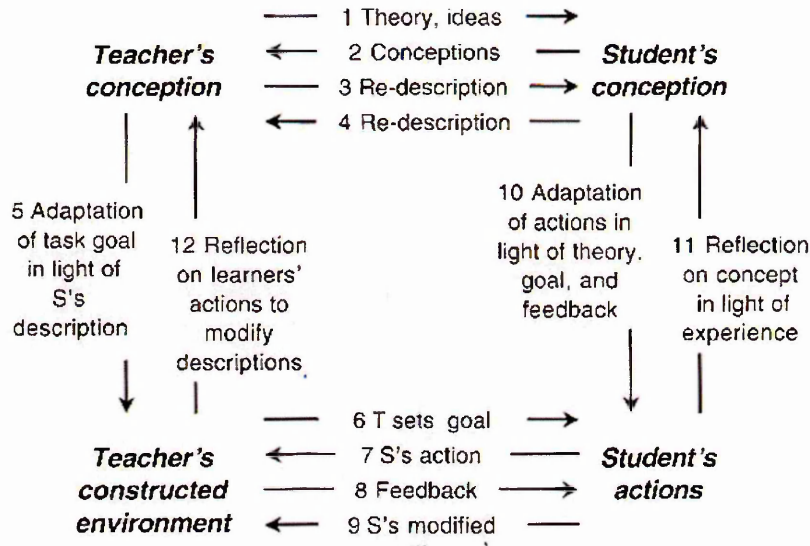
1 Theory, ideas

Teacher's conception

2 Conceptions

Student's conception

3 Re-description

4 Re-description

5 Adaptation of task goal in light of S's description

12 Reflection on learners' actions to modify descriptions

10 Adaptation of actions in light of theory, goal, and feedback

11 Reflection on concept in light of experience

6 T sets goal

Teacher's constructed environment

7 S's action

Student's actions

8 Feedback

9 S's modified